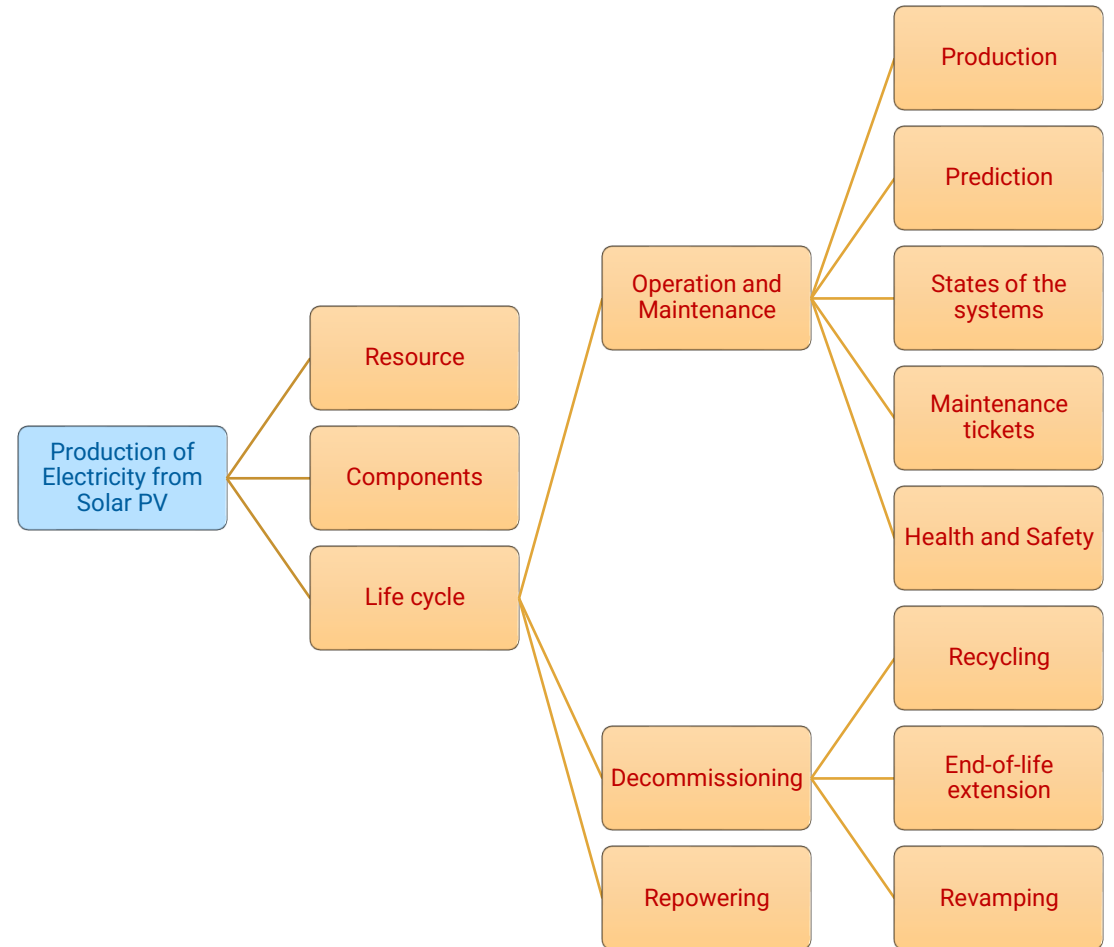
Production of Electricity from Solar PV

Resource

Components

Life cycle

Operation and Maintenance

Production

Prediction

States of the systems

Maintenance tickets

Health and Safety

Decommissioning

Recycling

End-of-life extension

Revamping

Repowering